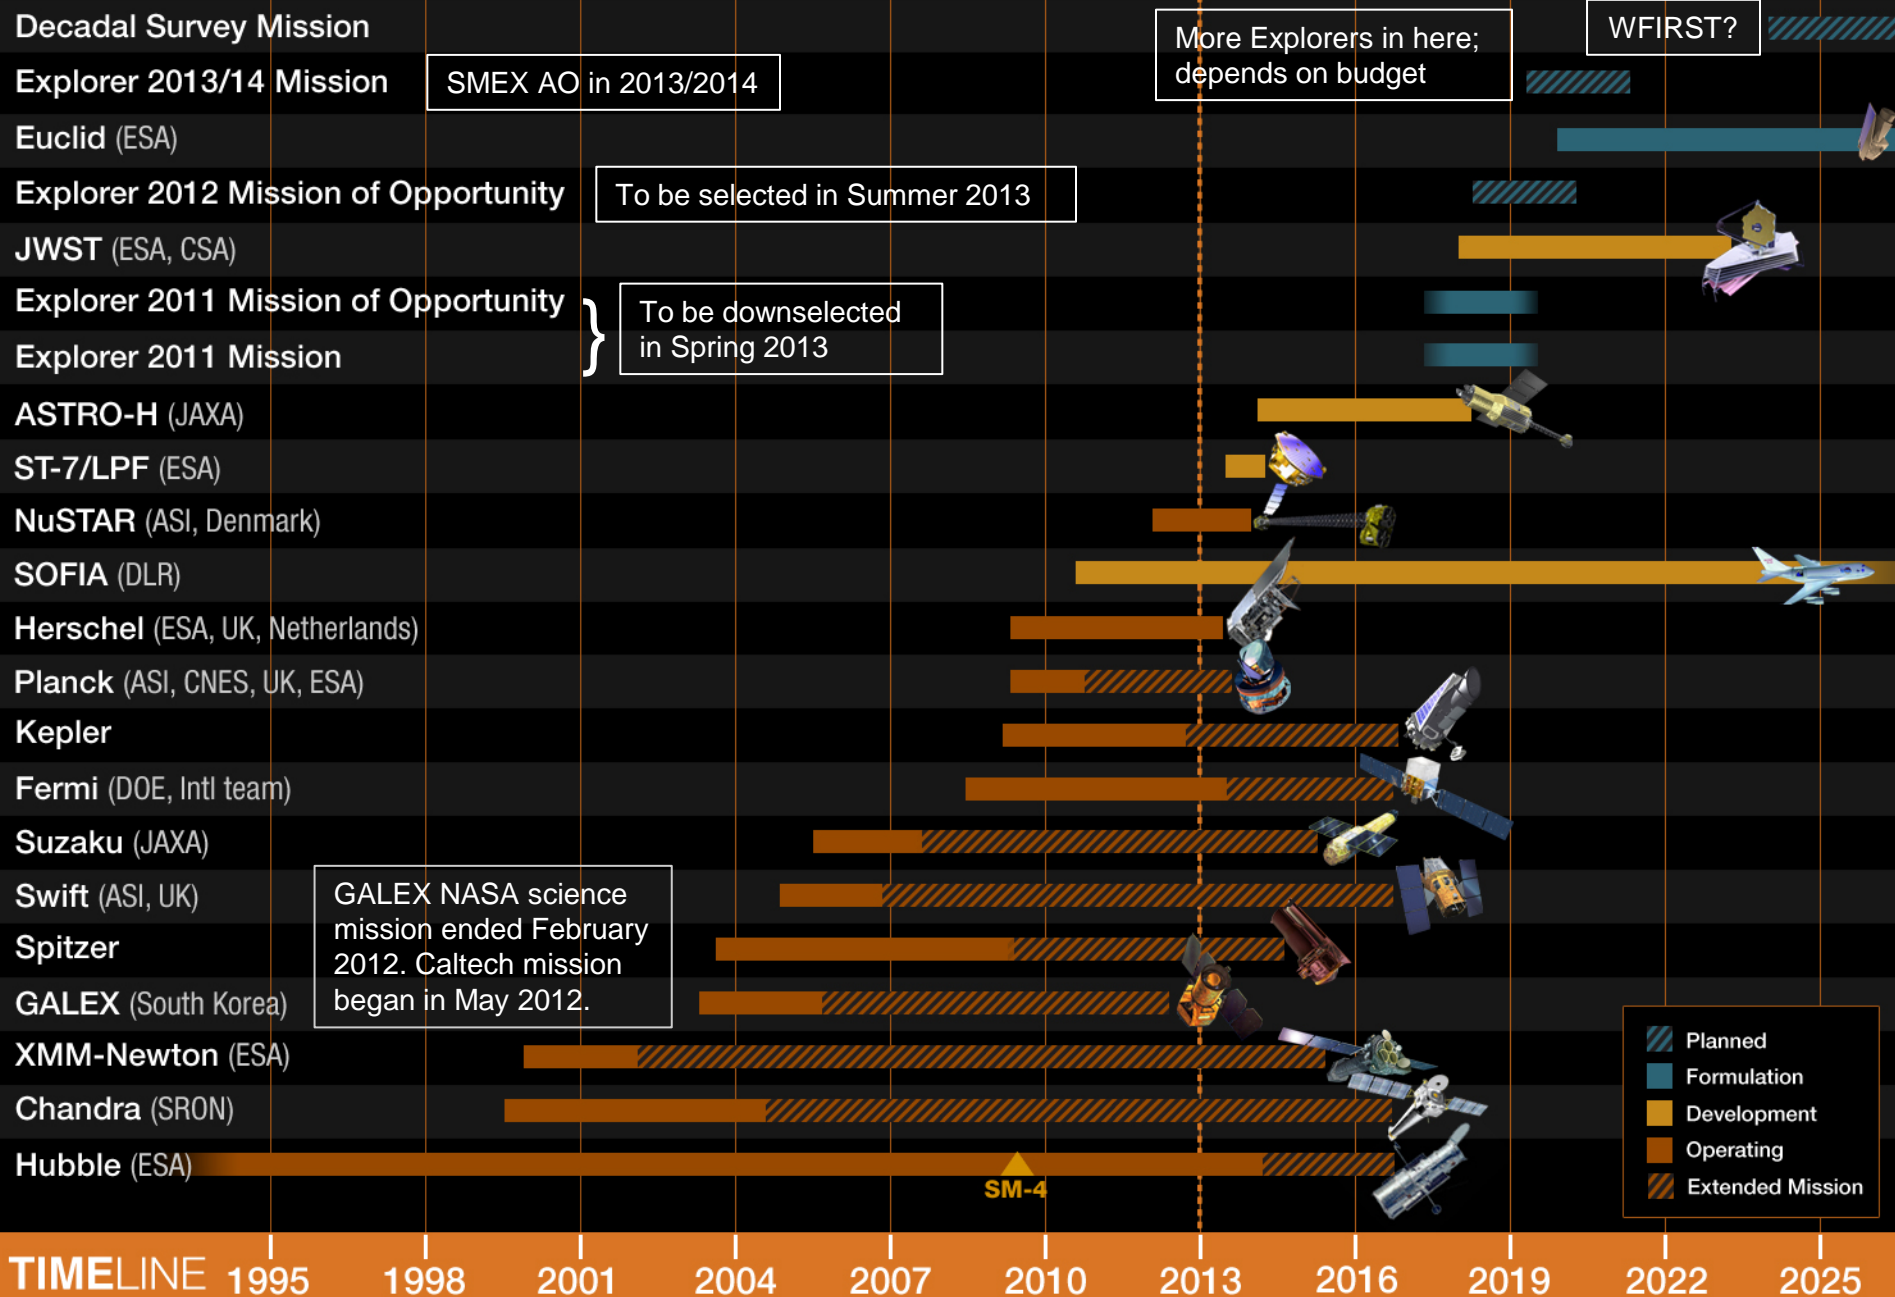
Decadal Survey Mission
Explorer 2013/14 Mission
SMEX AO in 2013/2014
Euclid (ESA)
Explorer 2012 Mission of Opportunity
To be selected in Summer 2013
JWST (ESA, CSA)
Explorer 2011 Mission of Opportunity
Explorer 2011 Mission
To be downselected in Spring 2013
ASTRO-H (JAXA)
ST-7/LPF (ESA)
NuSTAR (ASI, Denmark)
SOFIA (DLR)
Herschel (ESA, UK, Netherlands)
Planck (ASI, CNES, UK, ESA)
Kepler
Fermi (DOE, Intl team)
Suzaku (JAXA)
Swift (ASI, UK)
Spitzer
GALEX (South Korea)
GALEX NASA science mission ended February 2012. Caltech mission began in May 2012.
XMM-Newton (ESA)
Chandra (SRON)
Hubble (ESA)
SM-4
More Explorers in here; depends on budget
WFIRST?
Planned
Formulation
Development
Operating
Extended Mission
TIMELINE 1995 1998 2001 2004 2007 2010 2013 2016 2019 2022 2025